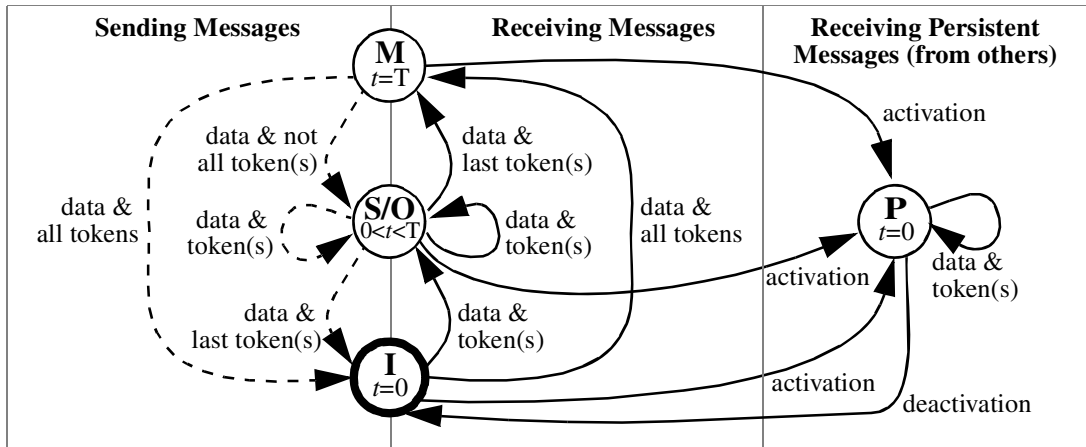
Sending Messages

Receiving Messages

Receiving Persistent Messages (from others)

M
$t$=T

S/O
0<$t$<T

I
$t$=0

P
$t$=0

data & not all token(s)

data & all tokens

data & token(s)

data & last token(s)

data & last token(s)

data & token(s)

data & all tokens

data & token(s)

activation

activation

activation

deactivation

data & token(s)